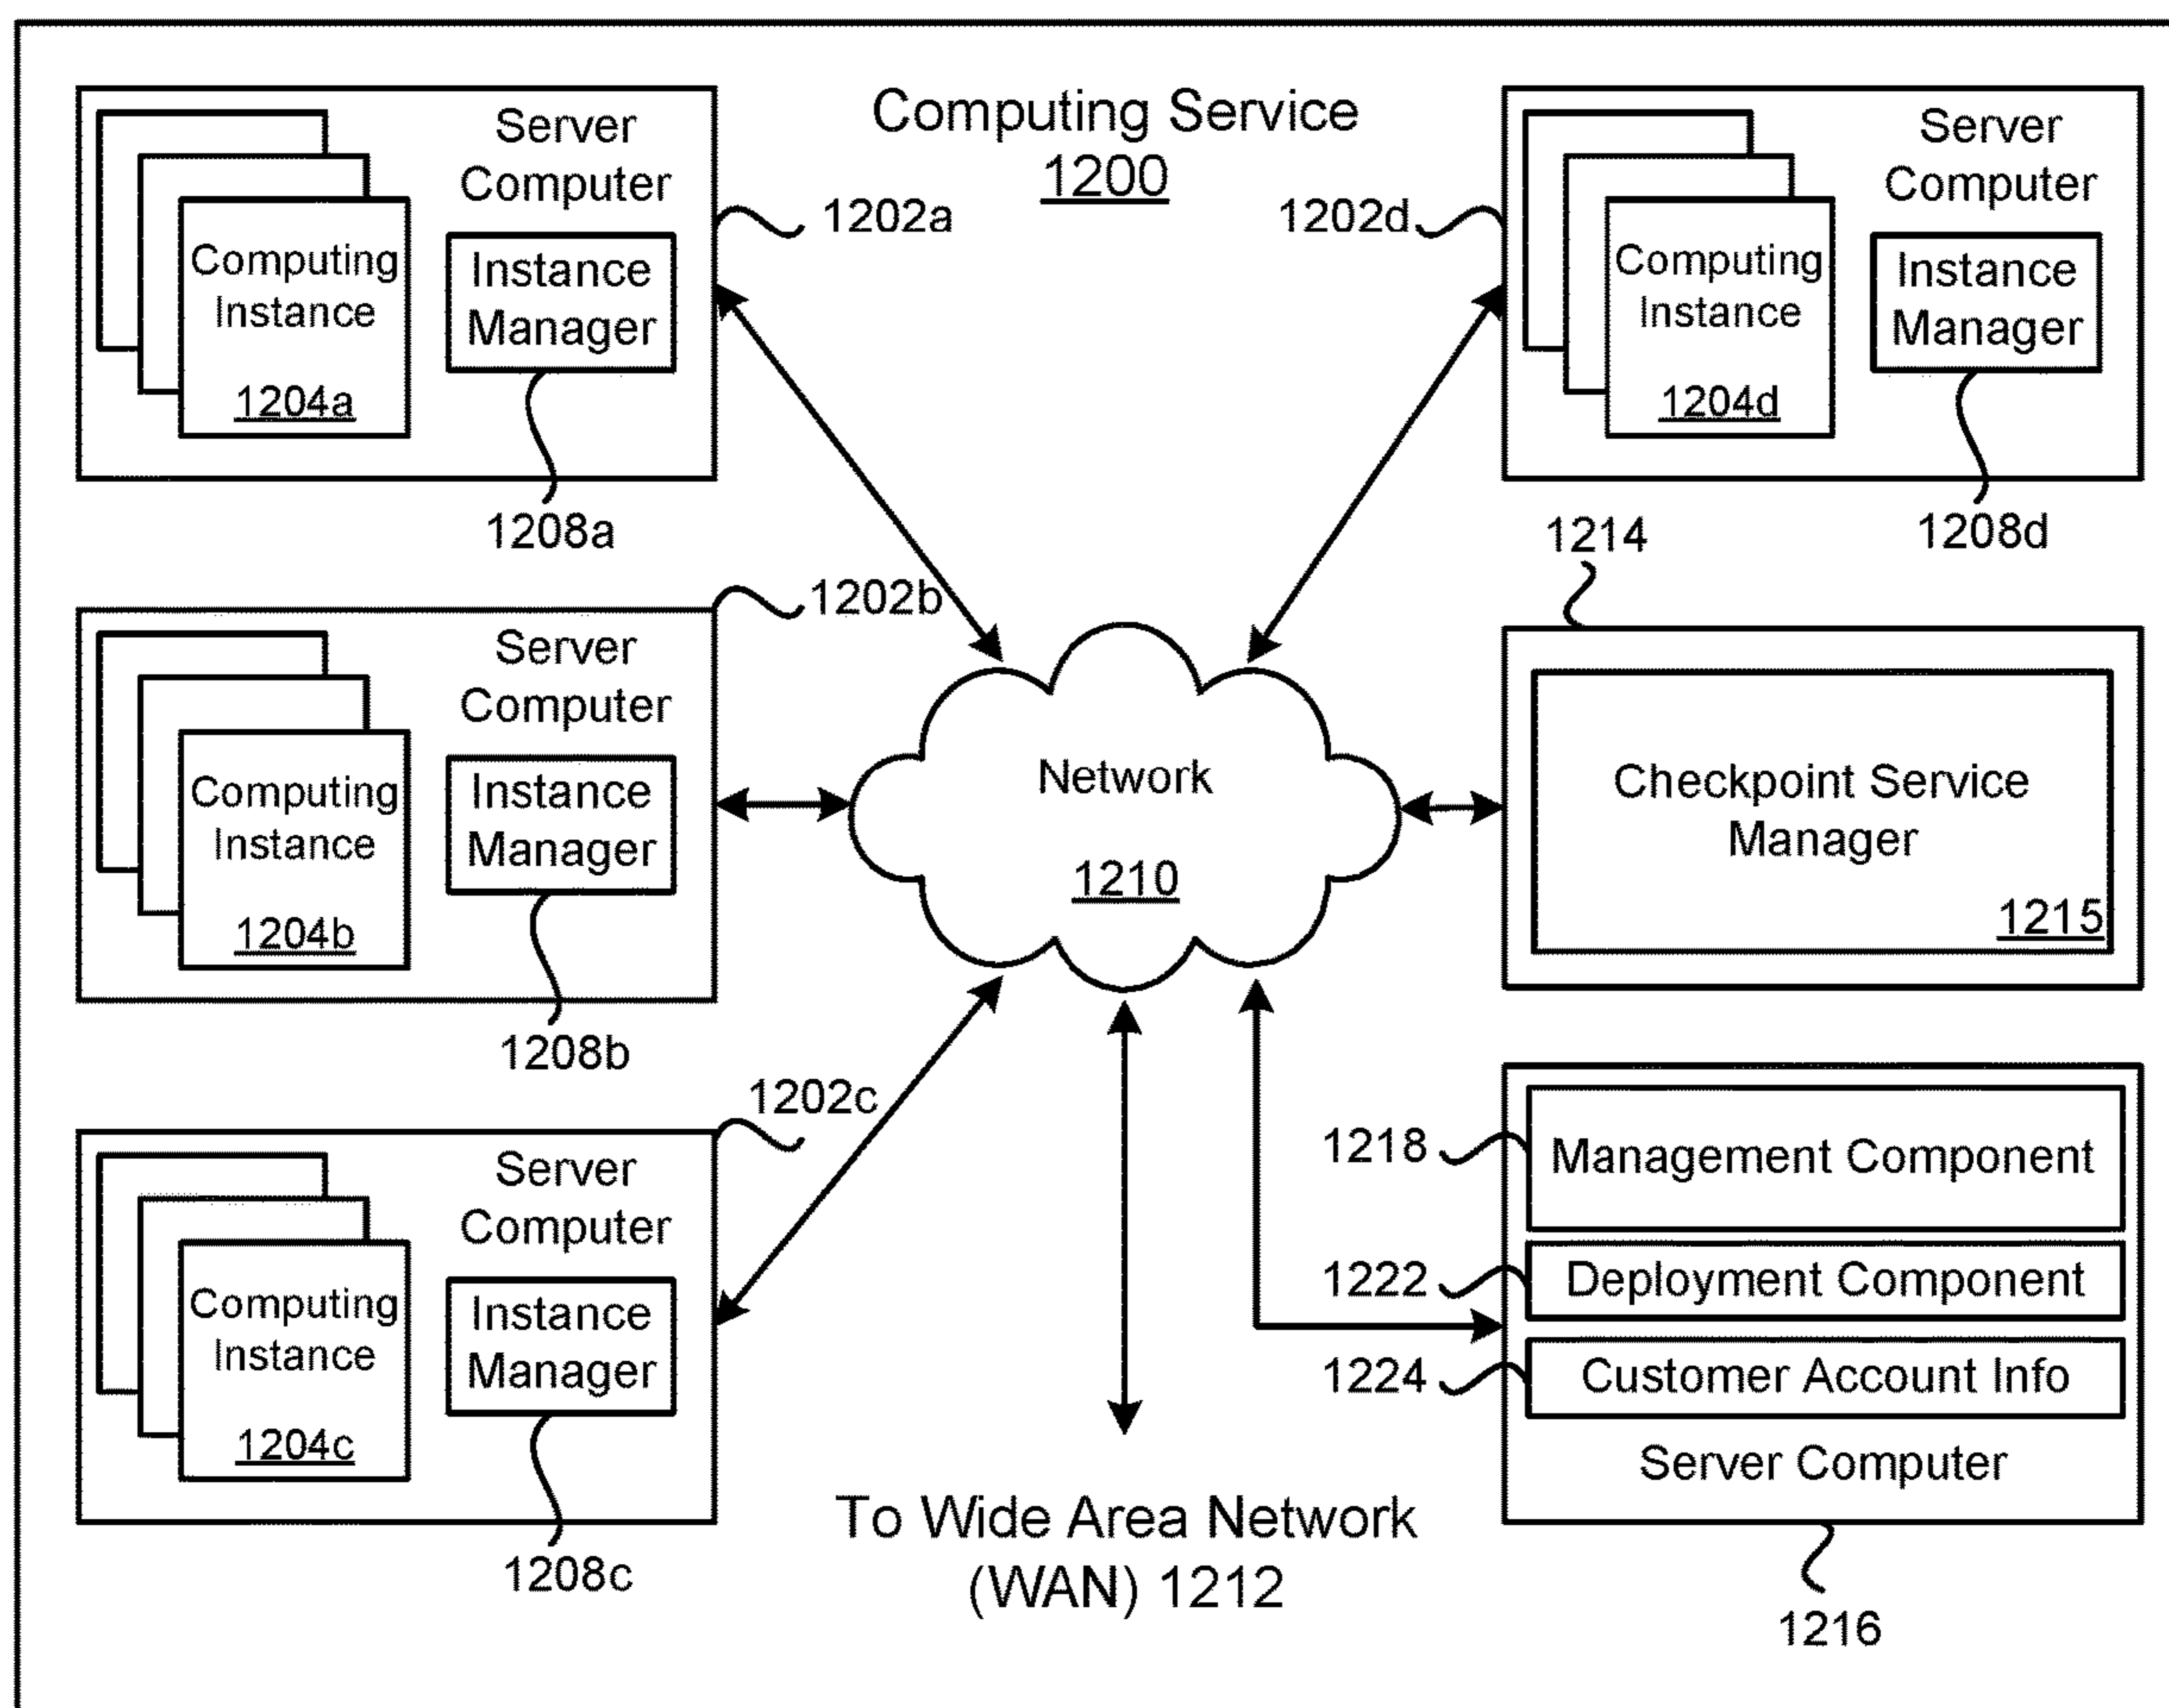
Computing Service
1200

Server Computer
Computing Instance
1204a
Instance Manager
1202a
1208a

1202d
Server Computer
Computing Instance
1204d
Instance Manager
1208d

1202b
Server Computer
Computing Instance
1204b
Instance Manager
1208b

Network
1210

1214
Checkpoint Service Manager
1215

1202c
Server Computer
Computing Instance
1204c
Instance Manager
1208c

1218
Management Component
1222
Deployment Component
1224
Customer Account Info
Server Computer
1216

To Wide Area Network (WAN) 1212